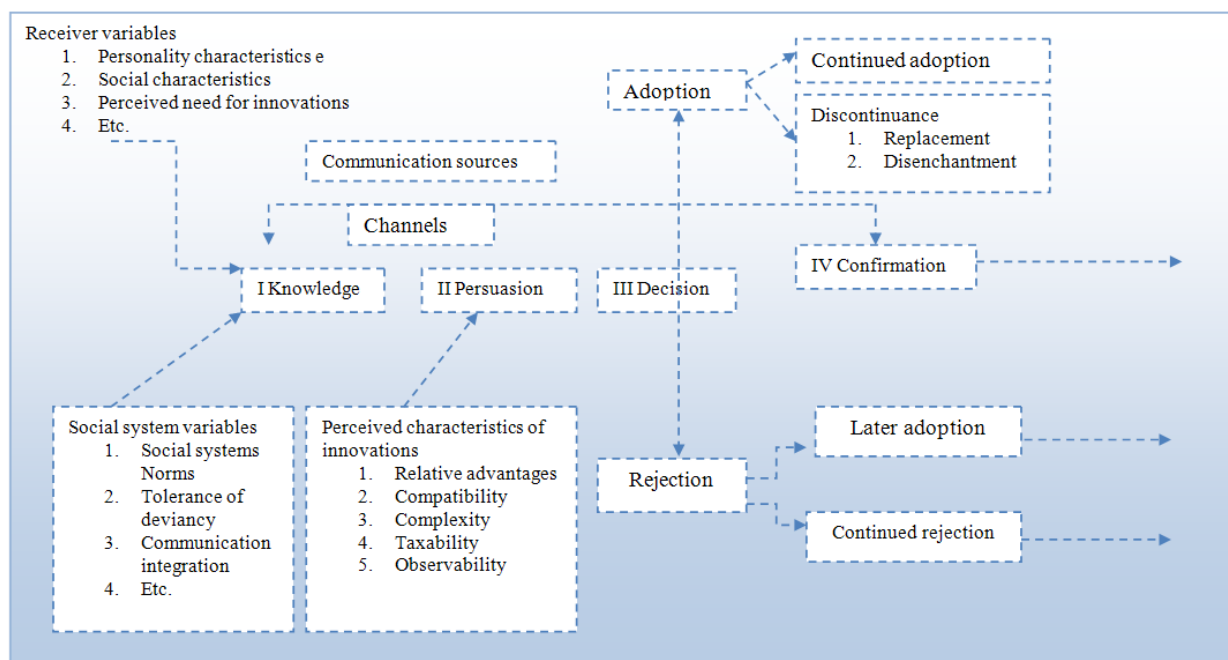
Receiver variables
1. Personality characteristics e
2. Social characteristics
3. Perceived need for innovations
4. Etc.

Communication sources

Channels

Adoption

Continued adoption

Discontinuance
1. Replacement
2. Disenchantment

IV Confirmation

I Knowledge

II Persuasion

III Decision

Social system variables
1. Social systems Norms
2. Tolerance of deviancy
3. Communication integration
4. Etc.

Perceived characteristics of innovations
1. Relative advantages
2. Compatibility
3. Complexity
4. Taxability
5. Observability

Rejection

Later adoption

Continued rejection